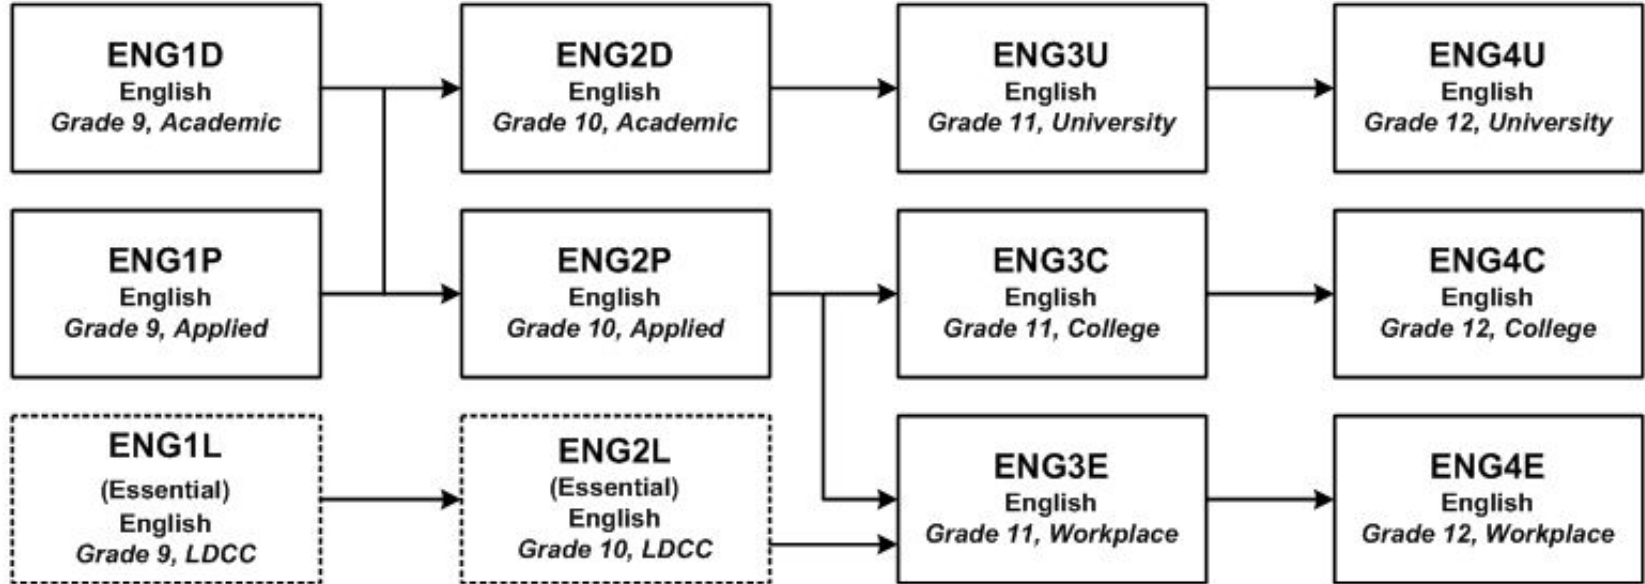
ENG1D
English
*Grade 9, Academic*

ENG2D
English
*Grade 10, Academic*

ENG3U
English
*Grade 11, University*

ENG4U
English
*Grade 12, University*

ENG1P
English
*Grade 9, Applied*

ENG2P
English
*Grade 10, Applied*

ENG3C
English
*Grade 11, College*

ENG4C
English
*Grade 12, College*

ENG1L
(Essential)
English
*Grade 9, LDCC*

ENG2L
(Essential)
English
*Grade 10, LDCC*

ENG3E
English
*Grade 11, Workplace*

ENG4E
English
*Grade 12, Workplace*